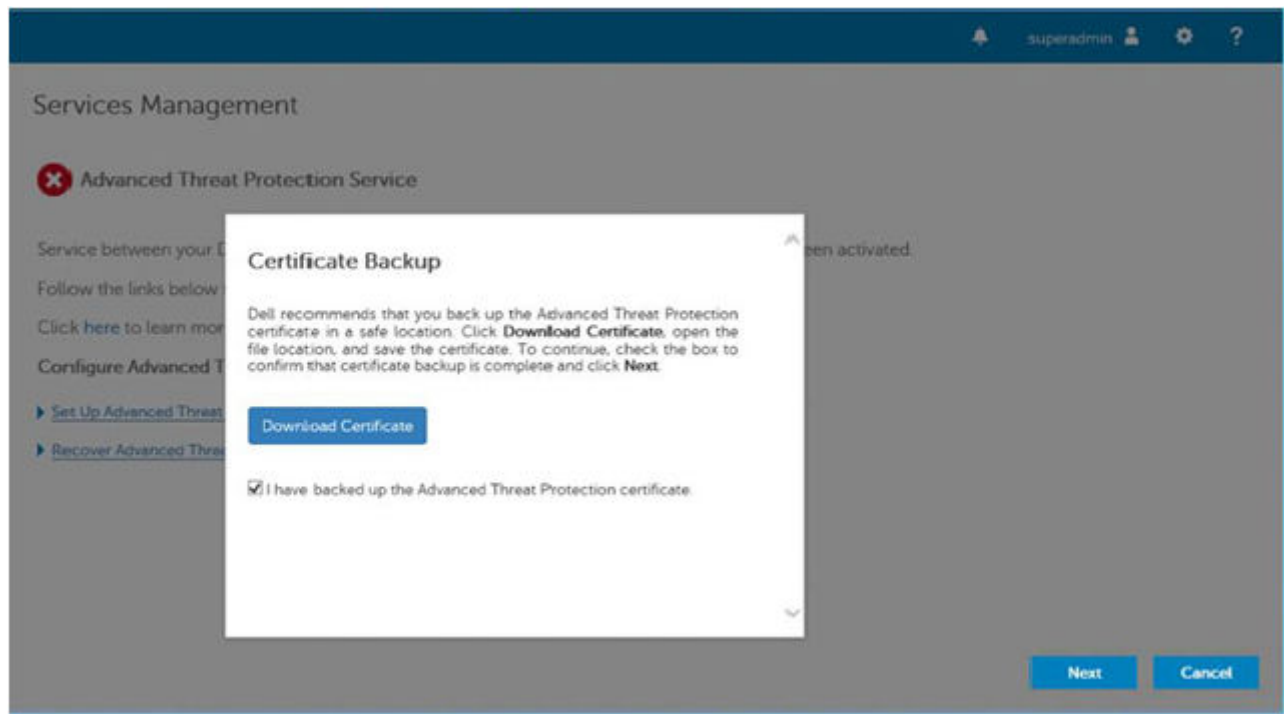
superadmin

Services Management

Advanced Threat Protection Service

Service between your D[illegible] een activated.

Follow the links below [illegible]

Click here to learn mor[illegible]

Configure Advanced T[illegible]

Set Up Advanced Threat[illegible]

Recover Advanced Thre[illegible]

Certificate Backup

Dell recommends that you back up the Advanced Threat Protection certificate in a safe location. Click **Download Certificate**, open the file location, and save the certificate. To continue, check the box to confirm that certificate backup is complete and click **Next**.

Download Certificate

I have backed up the Advanced Threat Protection certificate.

Next

Cancel